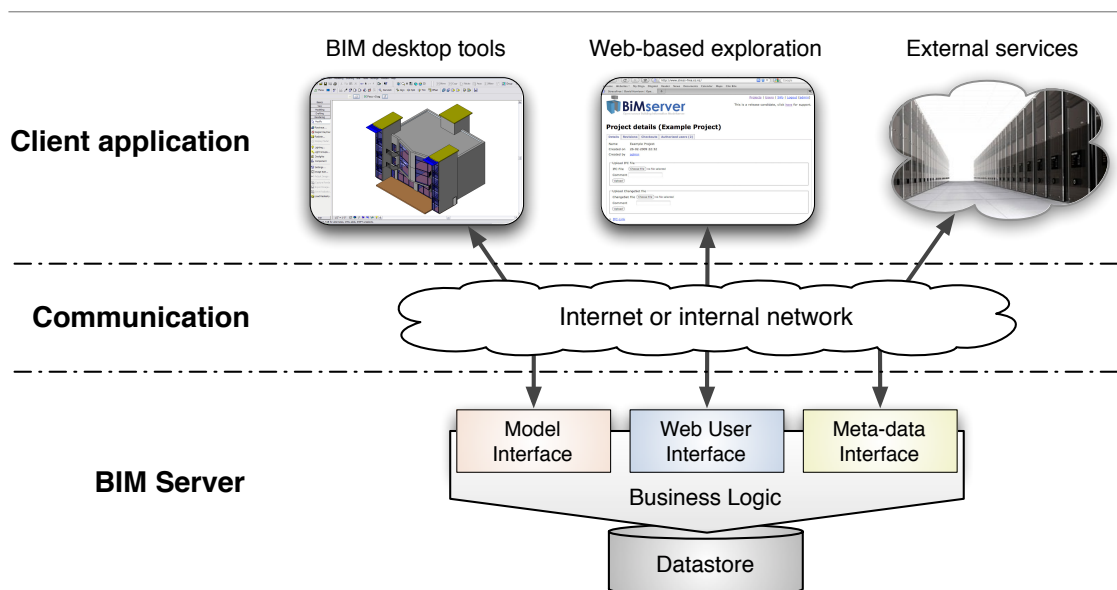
BIM desktop tools

Web-based exploration

External services

Client application

BiMserver

Project details (Example Project)

Communication

Internet or internal network

Model Interface

Web User Interface

Meta-data Interface

BIM Server

Business Logic

Datastore